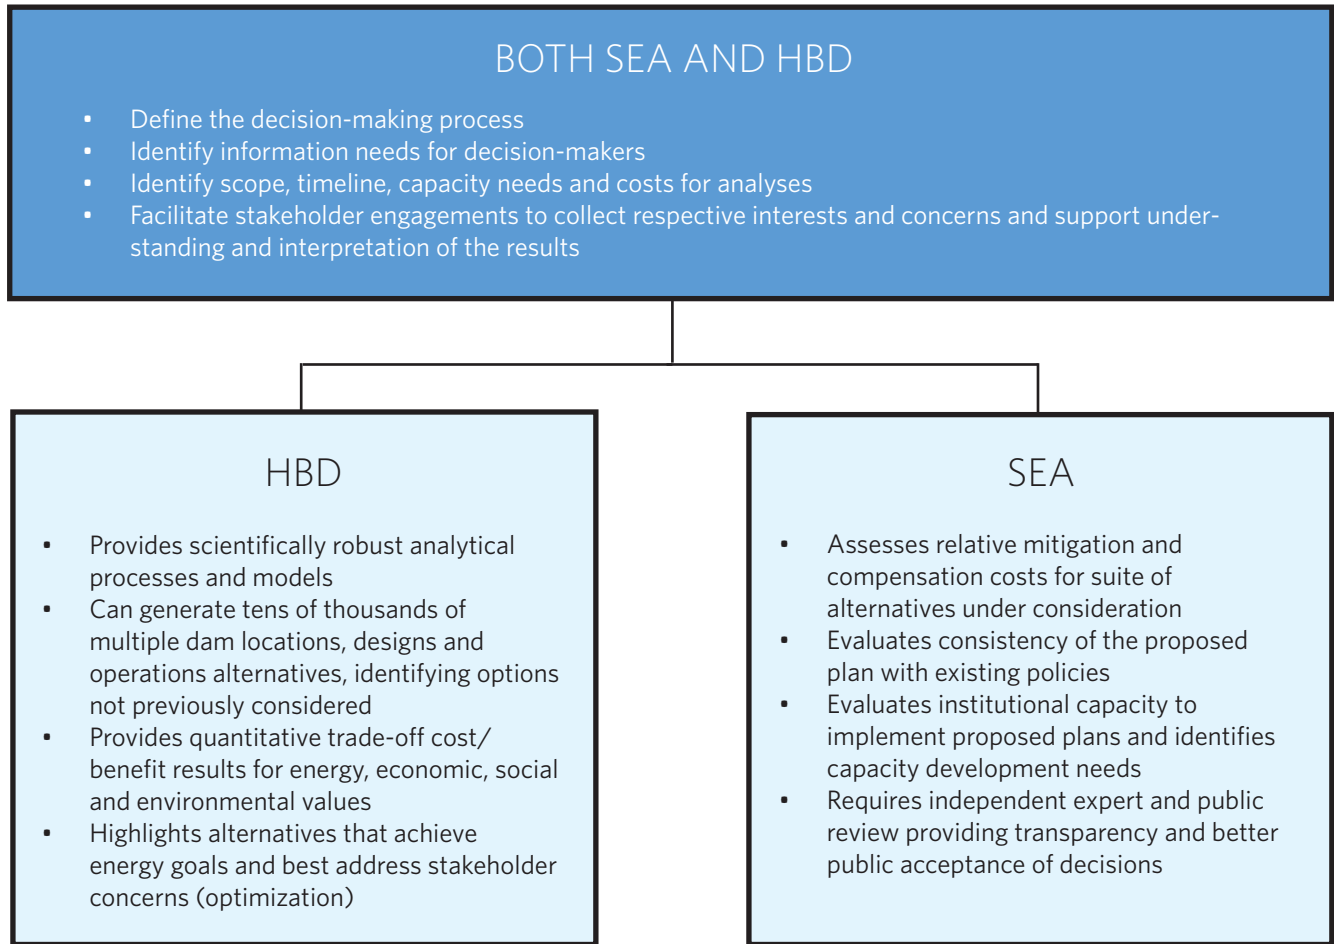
BOTH SEA AND HBD

- Define the decision-making process
- Identify information needs for decision-makers
- Identify scope, timeline, capacity needs and costs for analyses
- Facilitate stakeholder engagements to collect respective interests and concerns and support understanding and interpretation of the results

HBD

- Provides scientifically robust analytical processes and models
- Can generate tens of thousands of multiple dam locations, designs and operations alternatives, identifying options not previously considered
- Provides quantitative trade-off cost/benefit results for energy, economic, social and environmental values
- Highlights alternatives that achieve energy goals and best address stakeholder concerns (optimization)

SEA

- Assesses relative mitigation and compensation costs for suite of alternatives under consideration
- Evaluates consistency of the proposed plan with existing policies
- Evaluates institutional capacity to implement proposed plans and identifies capacity development needs
- Requires independent expert and public review providing transparency and better public acceptance of decisions